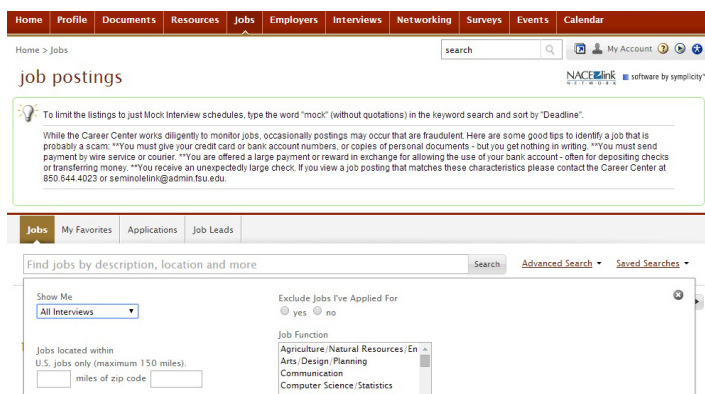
Home | Profile | Documents | Resources | Jobs | Employers | Interviews | Networking | Surveys | Events | Calendar

Home > Jobs

search

My Account

job postings

NACElink NETWORK software by symplicity

To limit the listings to just Mock Interview schedules, type the word "mock" (without quotations) in the keyword search and sort by "Deadline".

While the Career Center works diligently to monitor jobs, occasionally postings may occur that are fraudulent. Here are some good tips to identify a job that is probably a scam: **You must give your credit card or bank account numbers, or copies of personal documents - but you get nothing in writing. **You must send payment by wire service or courier. **You are offered a large payment or reward in exchange for allowing the use of your bank account - often for depositing checks or transferring money. **You receive an unexpectedly large check. If you view a job posting that matches these characteristics please contact the Career Center at 850.644.4023 or seminolelink@admin.fsu.edu.

Jobs | My Favorites | Applications | Job Leads

Find jobs by description, location and more

Search

Advanced Search ▾

Saved Searches ▾

Show Me

All Interviews

Exclude Jobs I've Applied For

yes no

Job Function

Agriculture/Natural Resources/En
Arts/Design/Planning
Communication
Computer Science/Statistics

Jobs located within
U.S. jobs only (maximum 150 miles).

miles of zip code